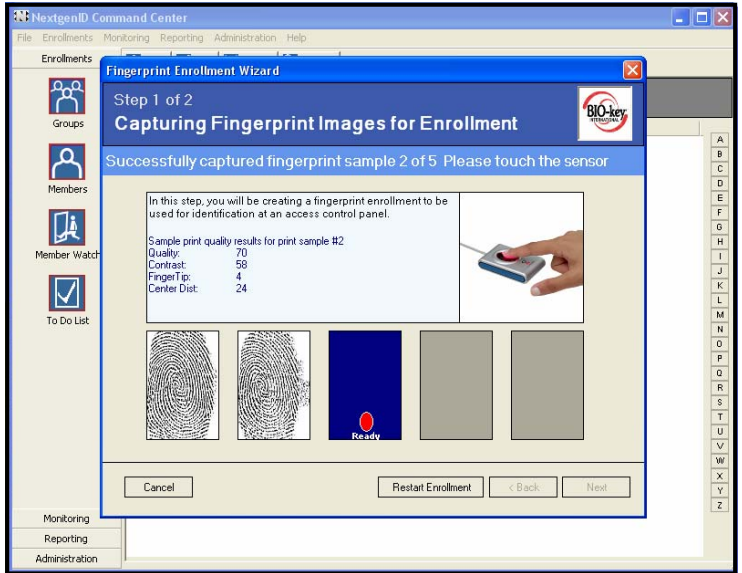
NextgenID Command Center

File Enrollments Monitoring Reporting Administration Help

Enrollments

Groups

Members

Member Watch

To Do List

Monitoring

Reporting

Administration

Fingerprint Enrollment Wizard

Step 1 of 2

Capturing Fingerprint Images for Enrollment

BIO-key INTERNATIONAL

Successfully captured fingerprint sample 2 of 5 Please touch the sensor

In this step, you will be creating a fingerprint enrollment to be used for identification at an access control panel.

Sample print quality results for print sample #2
Quality: 70
Contrast: 58
FingerTip: 4
Center Dist: 24

Ready

Cancel

Restart Enrollment

< Back

Next

A
B
C
D
E
F
G
H
I
J
K
L
M
N
O
P
Q
R
S
T
U
V
W
X
Y
Z